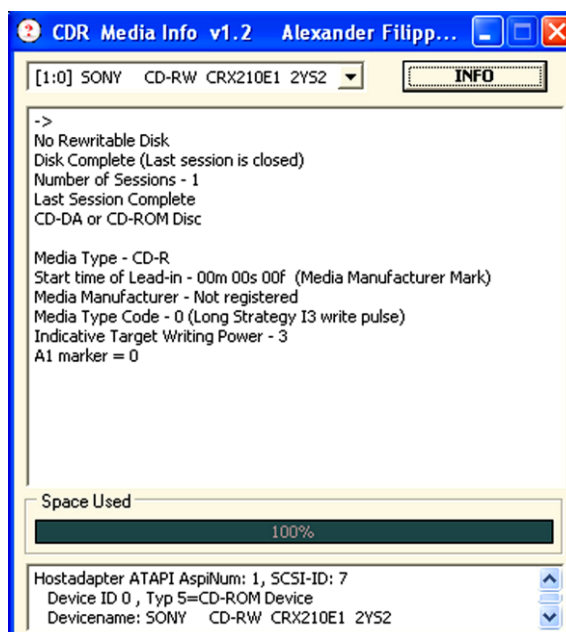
CDR Media Info v1.2 Alexander Filipp...

[1:0] SONY CD-RW CRX210E1 2YS2

INFO

->
No Rewritable Disk
Disk Complete (Last session is closed)
Number of Sessions - 1
Last Session Complete
CD-DA or CD-ROM Disc

Media Type - CD-R
Start time of Lead-in - 00m 00s 00f (Media Manufacturer Mark)
Media Manufacturer - Not registered
Media Type Code - 0 (Long Strategy I3 write pulse)
Indicative Target Writing Power - 3
A1 marker = 0

Space Used

100%

Hostadapter ATAPI AspiNum: 1, SCSI-ID: 7
Device ID 0 , Typ 5=CD-ROM Device
Devicename: SONY CD-RW CRX210E1 2YS2